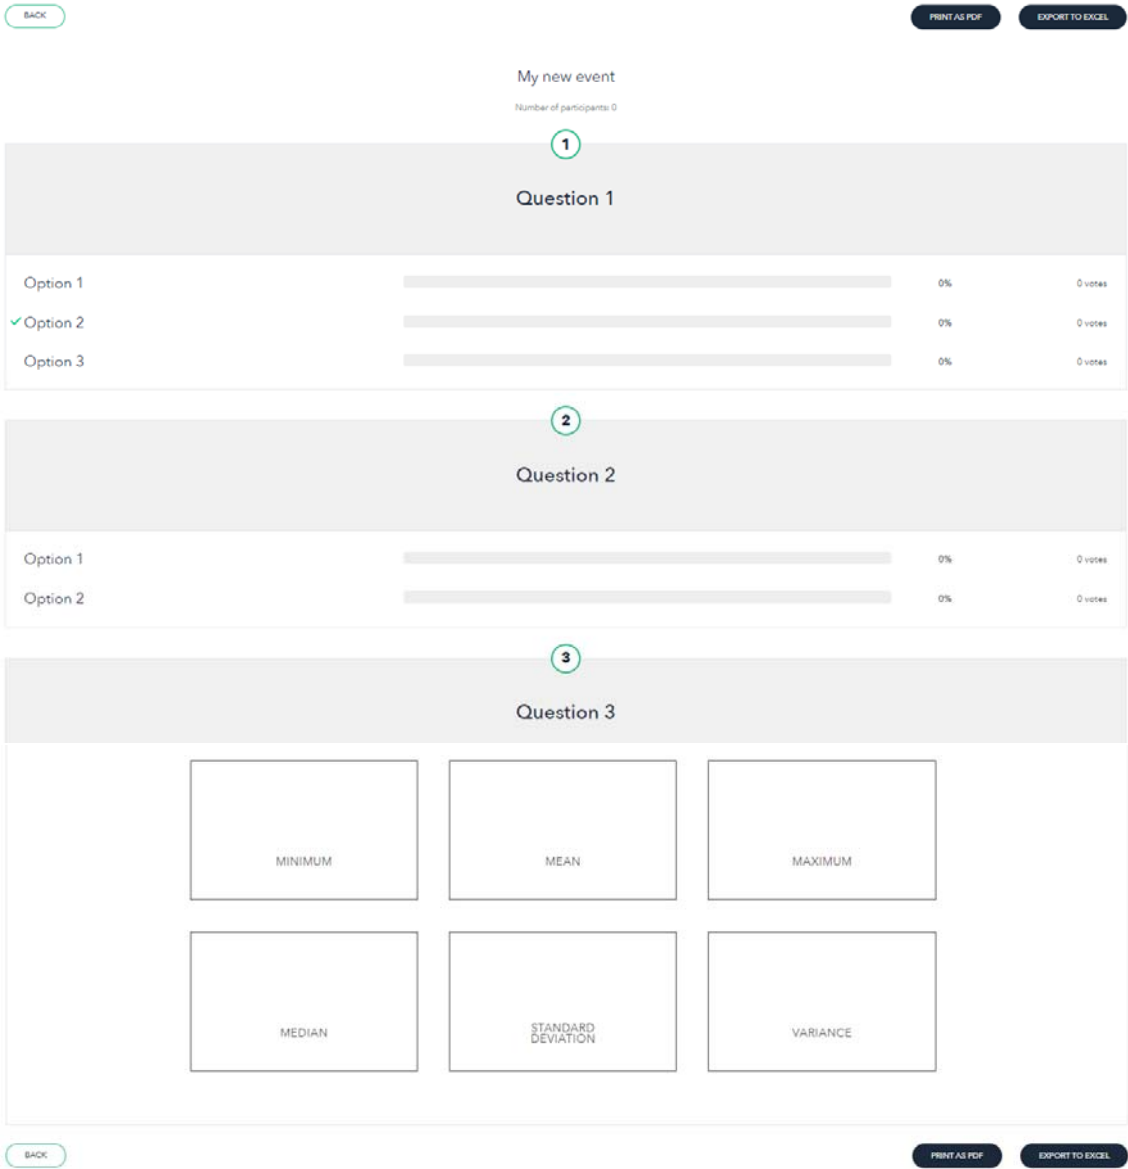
BACK

PRINT AS PDF

EXPORT TO EXCEL

My new event

Number of participants: 0

1

Question 1

Option 1 0% 0 votes

✓Option 2 0% 0 votes

Option 3 0% 0 votes

2

Question 2

Option 1 0% 0 votes

Option 2 0% 0 votes

3

Question 3

MINIMUM

MEAN

MAXIMUM

MEDIAN

STANDARD DEVIATION

VARIANCE

BACK

PRINT AS PDF

EXPORT TO EXCEL